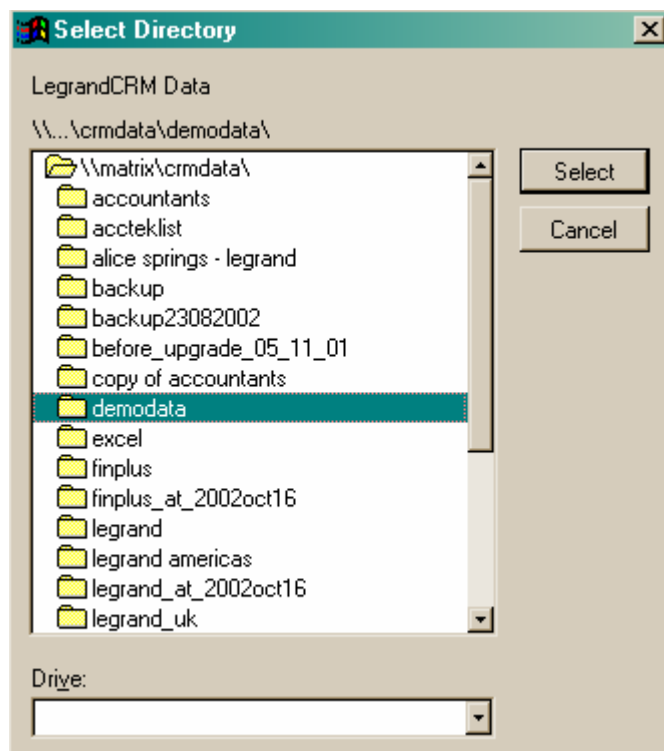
Select Directory

LegrandCRM Data

\\...\crmdata\demodata\

\\matrix\crmdata\
accountants
accteklist
alice springs - legrand
backup
backup23082002
before_upgrade_05_11_01
copy of accountants
demodata
excel
finplus
finplus_at_2002oct16
legrand
legrand americas
legrand_at_2002oct16
legrand_uk

Select

Cancel

Drive: